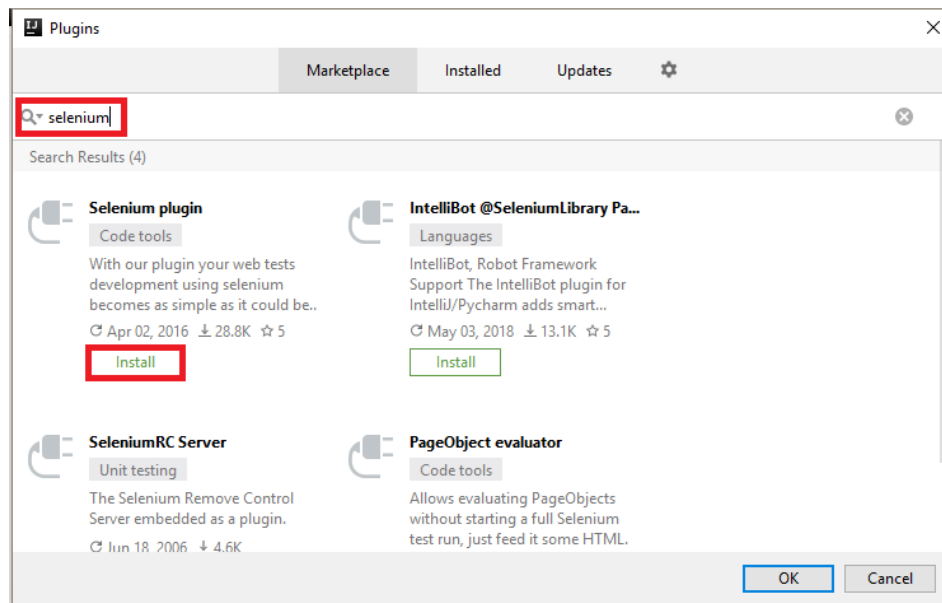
Plugins

Marketplace Installed Updates

selenium

Search Results (4)

Selenium plugin
Code tools
With our plugin your web tests development using selenium becomes as simple as it could be..
Apr 02, 2016 28.8K 5
Install

IntelliBot @SeleniumLibrary Pa...
Languages
IntelliBot, Robot Framework Support The IntelliBot plugin for IntelliJ/Pycharm adds smart...
May 03, 2018 13.1K 5
Install

SeleniumRC Server
Unit testing
The Selenium Remove Control Server embedded as a plugin.
Jun 18, 2006 4.6K

PageObject evaluator
Code tools
Allows evaluating PageObjects without starting a full Selenium test run, just feed it some HTML.

OK Cancel